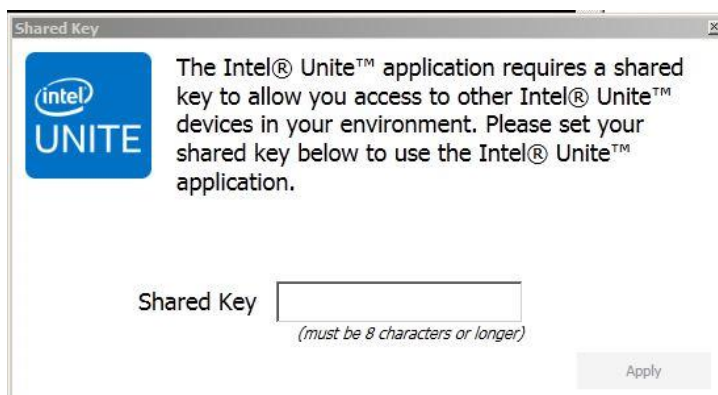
Shared Key

(intel)
UNITE

The Intel® Unite™ application requires a shared key to allow you access to other Intel® Unite™ devices in your environment. Please set your shared key below to use the Intel® Unite™ application.

Shared Key
(must be 8 characters or longer)

Apply